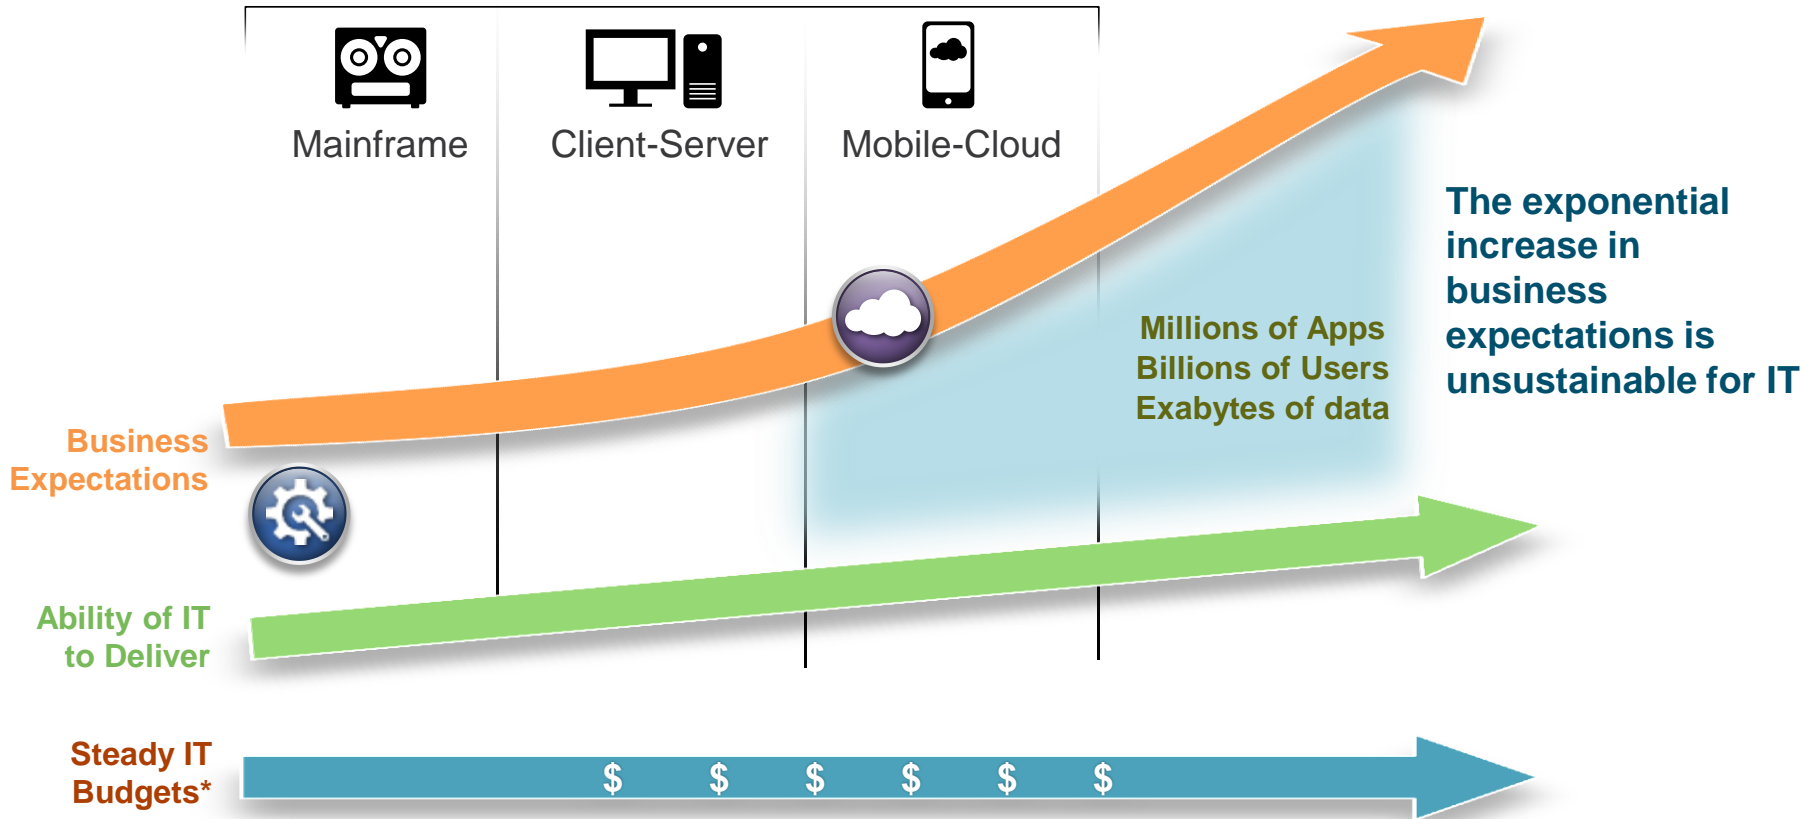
Mainframe

Client-Server

Mobile-Cloud

The exponential increase in business expectations is unsustainable for IT

Millions of Apps
Billions of Users
Exabytes of data

Business Expectations

Ability of IT to Deliver

Steady IT Budgets*

$ $ $ $ $ $